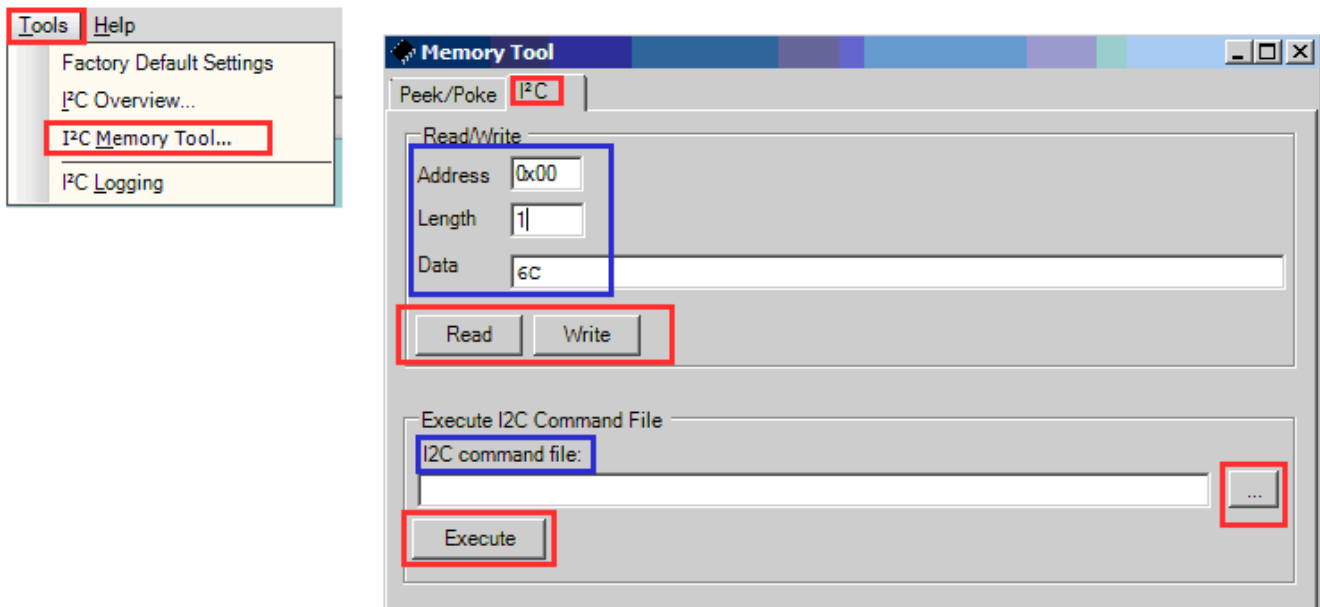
Tools Help
Factory Default Settings
I²C Overview...
I²C Memory Tool...
I²C Logging

Memory Tool

Peek/Poke I²C

Read/Write
Address 0x00
Length 1
Data 6C
Read Write

Execute I2C Command File
I2C command file:
...
Execute